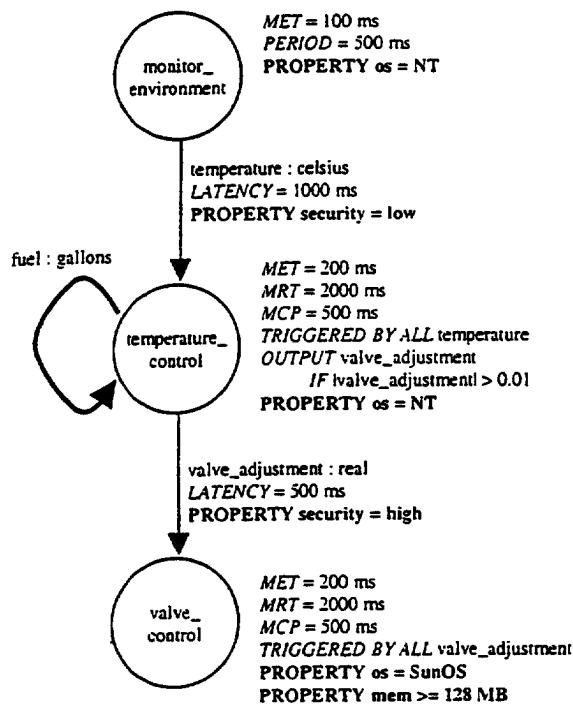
monitor_ environment

*MET* = 100 ms
*PERIOD* = 500 ms
**PROPERTY** os = NT

temperature : celsius
*LATENCY* = 1000 ms
**PROPERTY** security = low

fuel : gallons

temperature_ control

*MET* = 200 ms
*MRT* = 2000 ms
*MCP* = 500 ms
*TRIGGERED BY ALL* temperature
*OUTPUT* valve_adjustment
*IF* |valve_adjustment| > 0.01
**PROPERTY** os = NT

valve_adjustment : real
*LATENCY* = 500 ms
**PROPERTY** security = high

valve_ control

*MET* = 200 ms
*MRT* = 2000 ms
*MCP* = 500 ms
*TRIGGERED BY ALL* valve_adjustment
**PROPERTY** os = SunOS
**PROPERTY** mem >= 128 MB